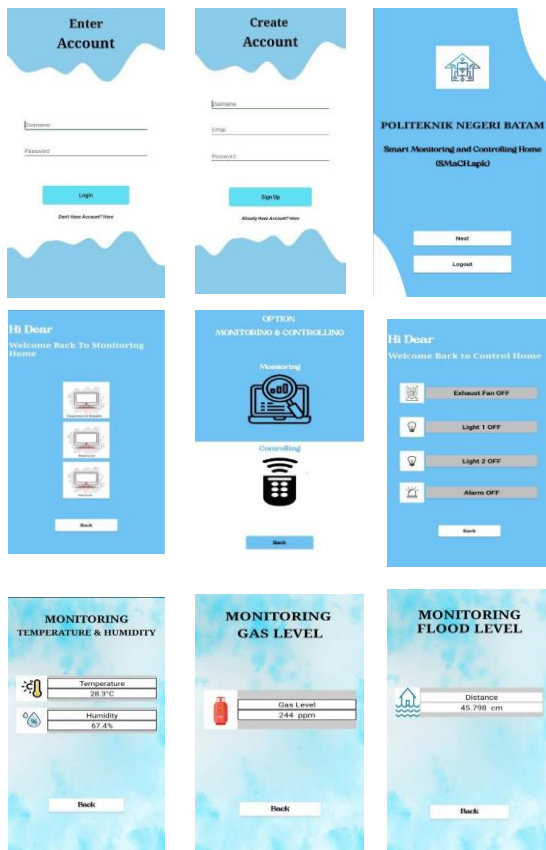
Enter Account

Username

Password

Login

Don't Have Account? Here

Create Account

Username

Email

Password

Sign Up

Already Have Account? Here

POLITEKNIK NEGERI BATAM

Smart Monitoring and Controlling Home (SMaCHLapk)

Next

Logout

Hi Dear

Welcome Back To Monitoring Home

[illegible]

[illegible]

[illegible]

Back

OPTION

MONITORING & CONTROLLING

Monitoring

Controlling

Back

Hi Dear

Welcome Back to Control Home

Exhaust Fan OFF

Light 1 OFF

Light 2 OFF

Alarm OFF

Back

MONITORING

TEMPERATURE & HUMIDITY

Temperature

28.3°C

Humidity

67.4%

Back

MONITORING

GAS LEVEL

Gas Level

244 ppm

Back

MONITORING

FLOOD LEVEL

Distance

45.798 cm

Back